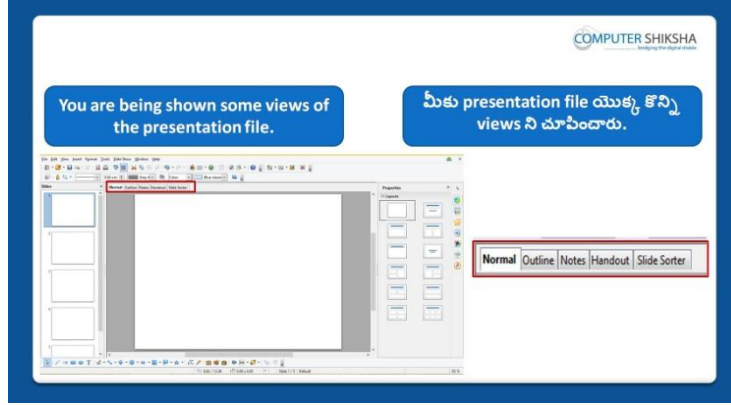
COMPUTER SHIKSHA
bridging the digital divide

You are being shown some views of the presentation file.

మీకు presentation file యొక్క కొన్ని views ని చూపించారు.

Normal | Outline | Notes | Handout | Slide Sorter

Slides

Properties

Layouts

Normal Outline Notes Handout Slide Sorter